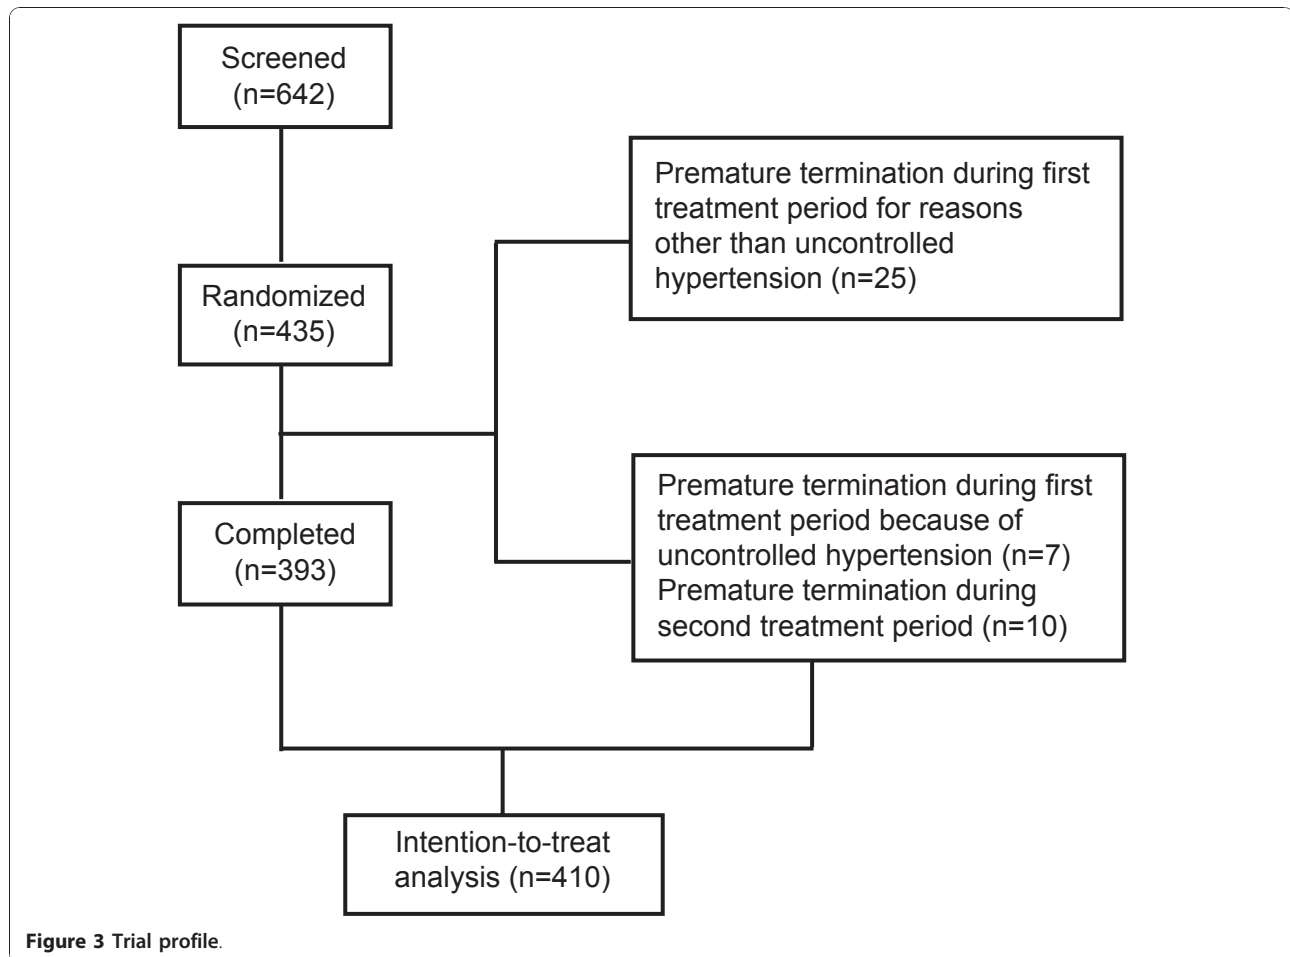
Screened (n=642)

Premature termination during first treatment period for reasons other than uncontrolled hypertension (n=25)

Randomized (n=435)

Premature termination during first treatment period because of uncontrolled hypertension (n=7)
Premature termination during second treatment period (n=10)

Completed (n=393)

Intention-to-treat analysis (n=410)

Figure 3 Trial profile.